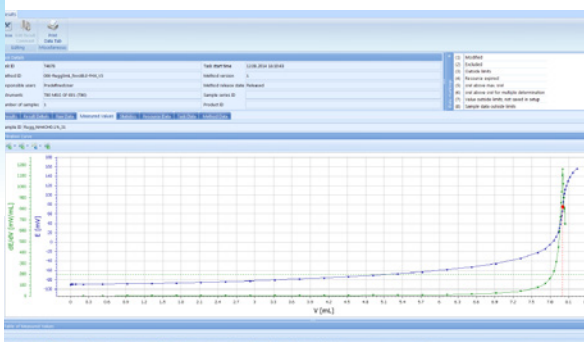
esults

Save Edit Result Comment Print Data Tab
Editing Miscellaneous

ask ID TAKTK Task start time 12.06.2014 16:28:49
Method ID DIN Rugg,Ind_Ihr,ABLE PHL,15 Method version 1
Responsible users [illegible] Method release date Released
Sample series ID
Instrument T90 HMSE OF HDL (T90)
Number of samples 1 Product ID

(1) Modified
(2) Excluded
(3) Outside limits
(4) Resource expired
(5) Init above max. limit
(6) Init above mal for multiple determination
(7) Value outside limits, not saved in setup
(8) Sample data outside limits

Sample ID: Rugg,ANHDHI,LFL,15

E [mV]
dE/dV [mV/mL]
V [mL]

Table of Measured Values